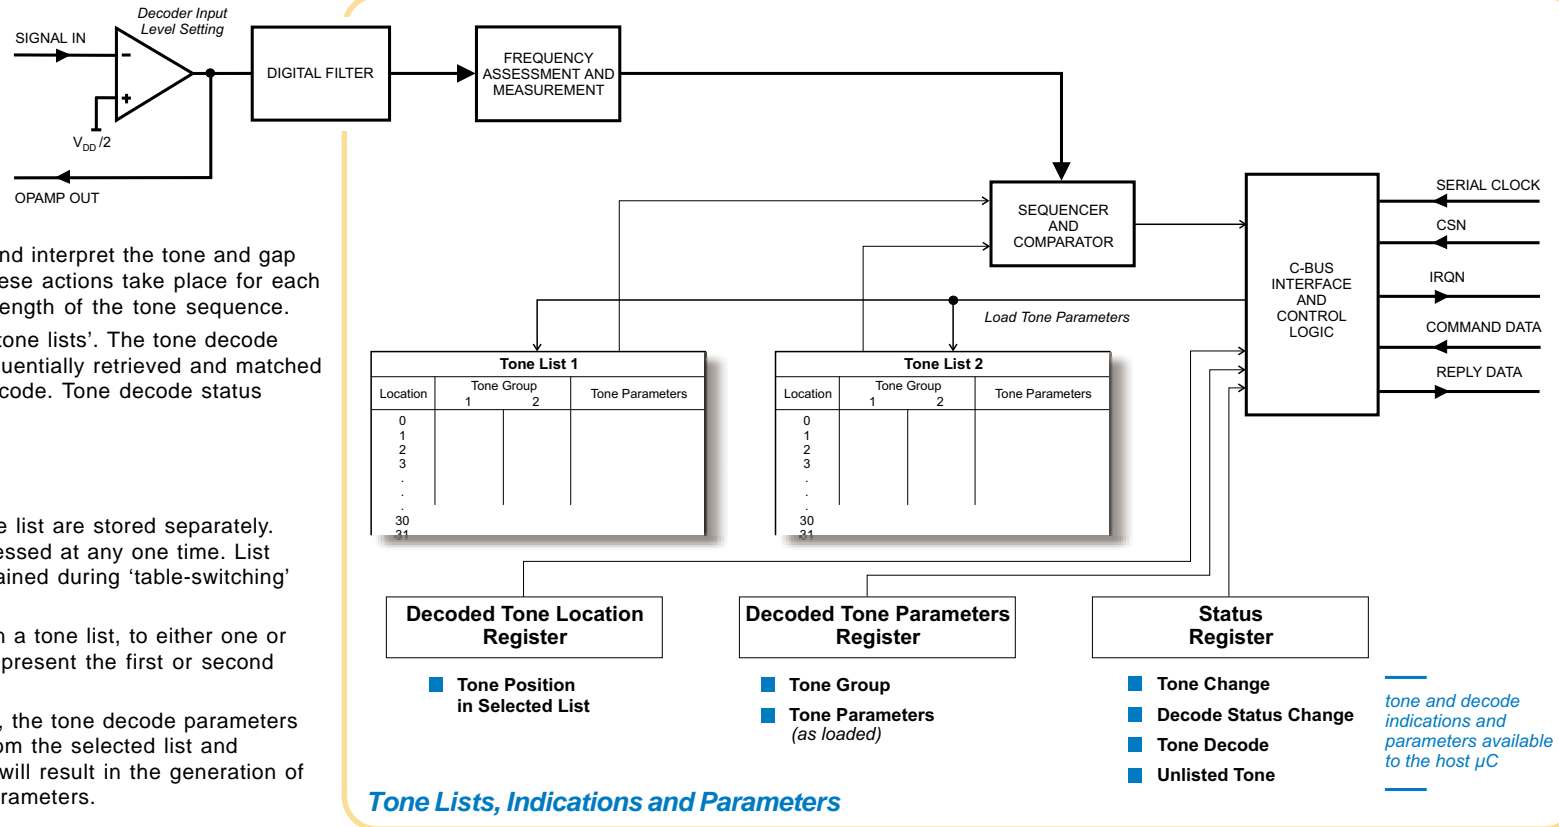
SIGNAL IN

Decoder Input Level Setting

$V_{DD}/2$

OPAMP OUT

DIGITAL FILTER

FREQUENCY ASSESSMENT AND MEASUREMENT

SEQUENCER AND COMPARATOR

C-BUS INTERFACE AND CONTROL LOGIC

SERIAL CLOCK

CSN

IRQN

COMMAND DATA

REPLY DATA

Load Tone Parameters

nd interpret the tone and gap ese actions take place for each ength of the tone sequence.

tone lists'. The tone decode uentially retrieved and matched code. Tone decode status

e list are stored separately. essed at any one time. List ained during 'table-switching'

n a tone list, to either one or present the first or second

, the tone decode parameters om the selected list and will result in the generation of rameters.

Tone List 1

| Location | Tone Group 1 | 2 | Tone Parameters |
|---|---|---|---|
| 0 1 2 3 . . . 30 31 | | | |

Tone List 2

| Location | Tone Group 1 | 2 | Tone Parameters |
|---|---|---|---|
| 0 1 2 3 . . . 30 31 | | | |

Decoded Tone Location Register

Decoded Tone Parameters Register

Status Register

Tone Position in Selected List

Tone Group

Tone Parameters (as loaded)

Tone Change

Decode Status Change

Tone Decode

Unlisted Tone

tone and decode indications and parameters available to the host μC

Tone Lists, Indications and Parameters